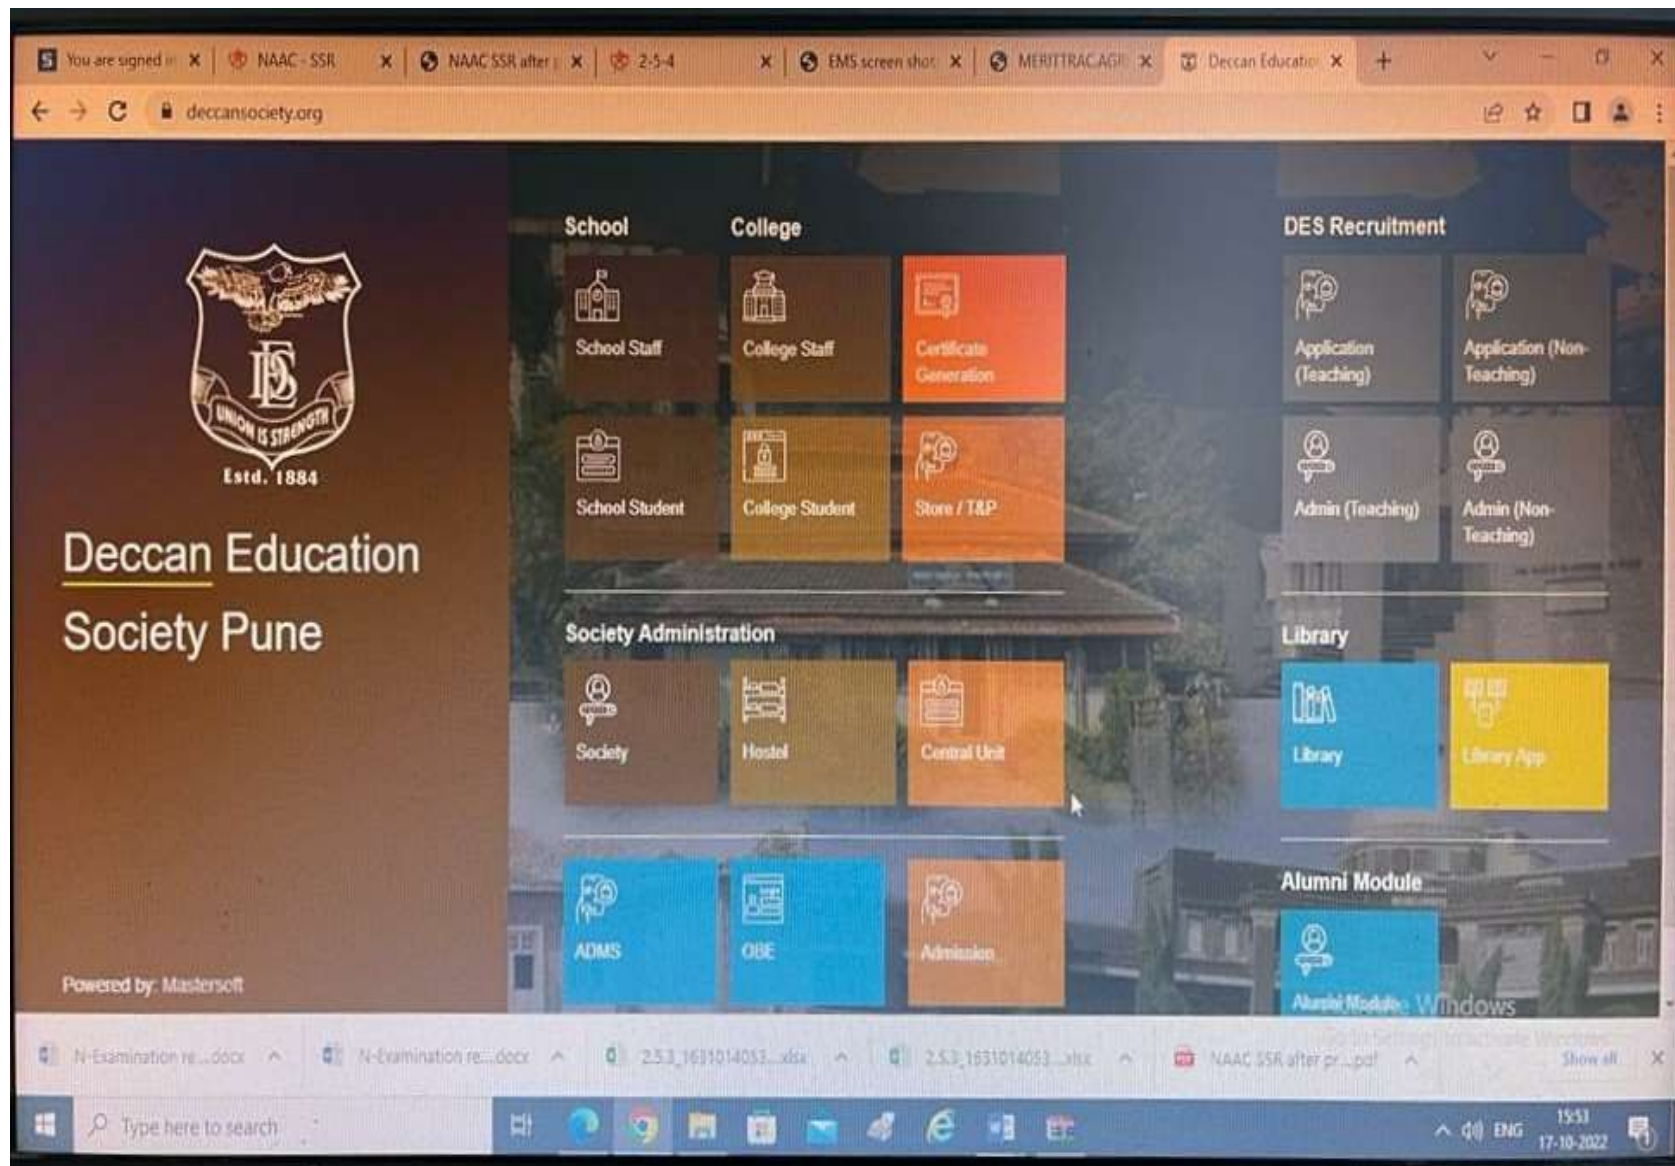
You are signed in | NAAC - SSR | NAAC SSR after | 2-5-4 | EMS screen shot | MERITTRACAGR | Deccan Educatio | +

deccansociety.org

UNION IS STRENGTH
Estd. 1884

Deccan Education Society Pune

Powered by: Mastersoft

School

College

School Staff

College Staff

Certificate Generation

School Student

College Student

Store / T&P

Society Administration

Society

Hostel

Central Unit

ADMS

OBE

Admission

DES Recruitment

Application (Teaching)

Application (Non-Teaching)

Admin (Teaching)

Admin (Non-Teaching)

Library

Library

Library App

Alumni Module

Alumni Module

Windows
Go to Settings to activate Windows.

N-Examination re....docx | N-Examination re....docx | 2.5.3_1631014053....xlsx | 2.5.3_1631014053....xlsx | NAAC SSR after pr....pdf | Show all

Type here to search

ENG 15:53 17-10-2022